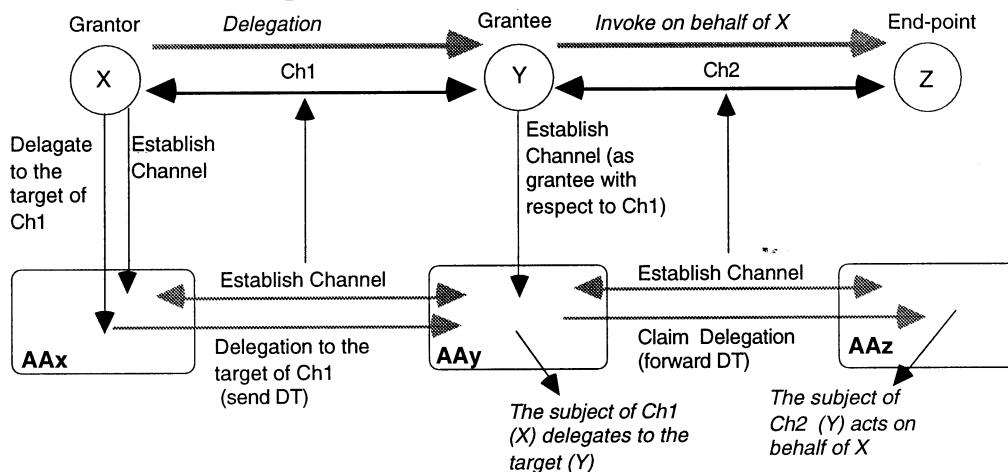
Grantor

Delegation

Grantee

Invoke on behalf of X

End-point

X

Ch1

Y

Ch2

Z

Delagate to the target of Ch1

Establish Channel

Establish Channel (as grantee with respect to Ch1)

Establish Channel

Establish Channel

AAx

Delegation to the target of Ch1 (send DT)

AAy

Claim Delegation (forward DT)

AAz

The subject of Ch1 (X) delegates to the target (Y)

The subject of Ch2 (Y) acts on behalf of X